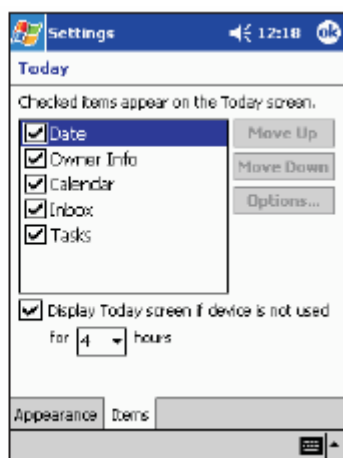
Settings 12:18 ok

Today

Checked items appear on the Today screen.

Date
Owner Info
Calendar
Inbox
Tasks

Move Up
Move Down
Options...

Display Today screen if device is not used for 4 hours

Appearance Items